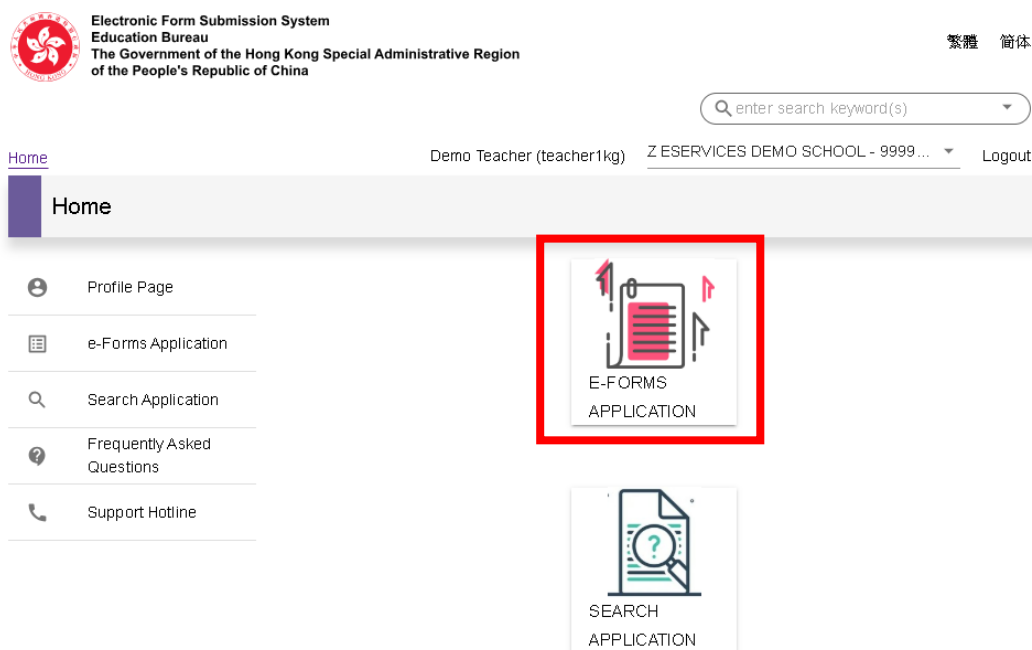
Electronic Form Submission System
Education Bureau
The Government of the Hong Kong Special Administrative Region of the People's Republic of China

繁體 简体

enter search keyword(s)

Home

Demo Teacher (teacher1kg) Z ESERVICES DEMO SCHOOL - 9999... Logout

Home

Profile Page
e-Forms Application
Search Application
Frequently Asked Questions
Support Hotline

E-FORMS APPLICATION

SEARCH APPLICATION